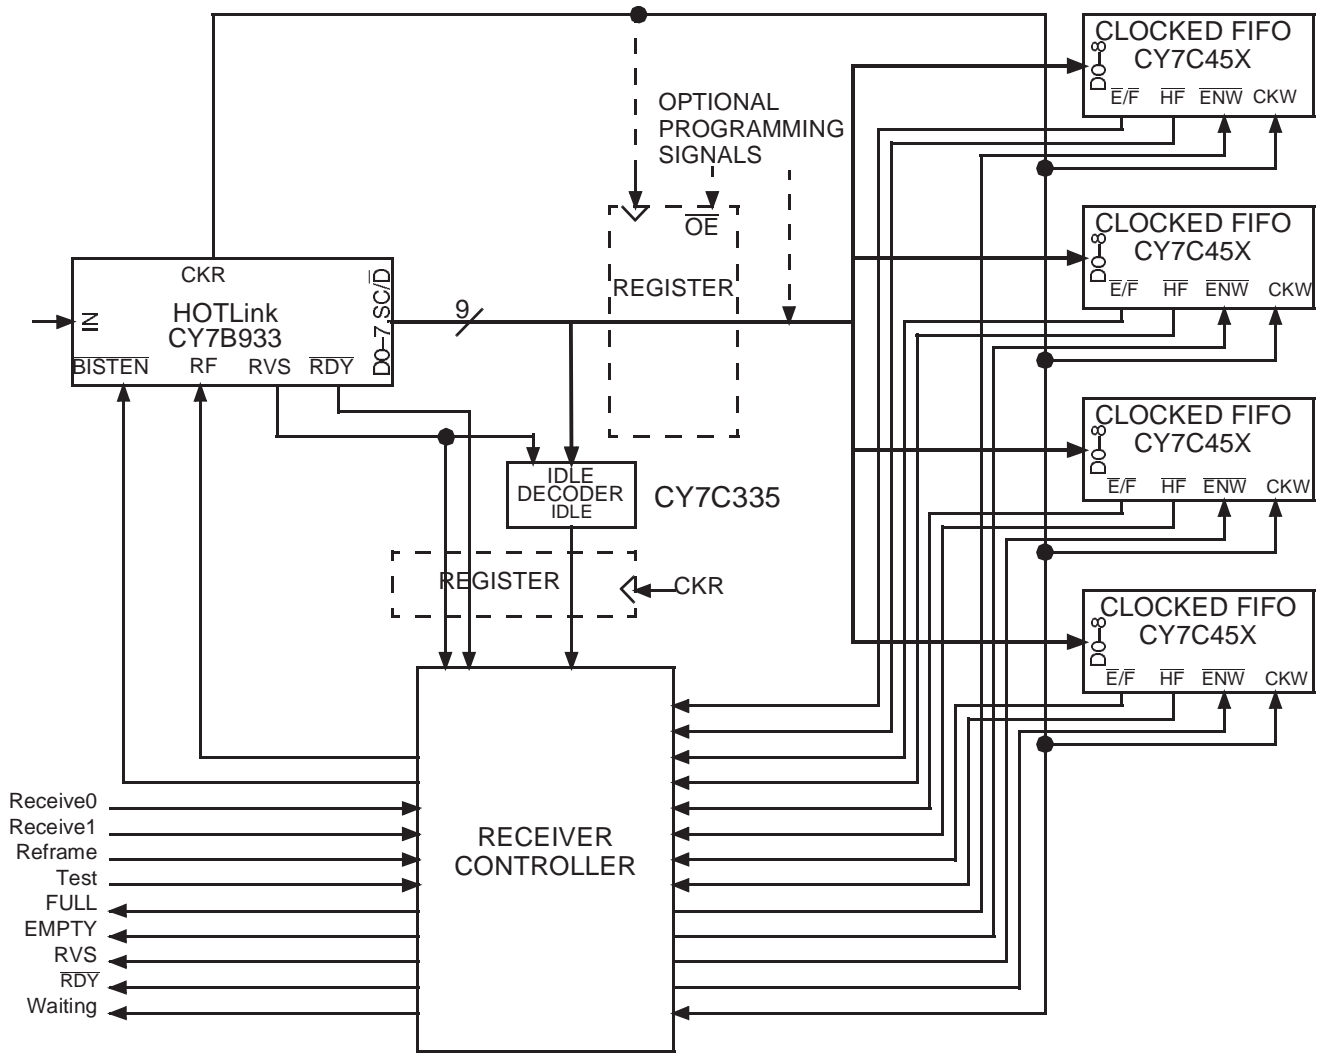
CLOCKED FIFO
CY7C45X
D0–8
$\overline{E}/\overline{F}$ $\overline{HF}$ $\overline{ENW}$ CKW

OPTIONAL PROGRAMMING SIGNALS

$\overline{OE}$
REGISTER

CLOCKED FIFO
CY7C45X
D0–8
$\overline{E}/\overline{F}$ $\overline{HF}$ $\overline{ENW}$ CKW

CKR
HOTLink
CY7B933
IN
$\overline{BISTEN}$ RF RVS $\overline{RDY}$
D0–7,SC/$\overline{D}$

9

CLOCKED FIFO
CY7C45X
D0–8
$\overline{E}/\overline{F}$ $\overline{HF}$ $\overline{ENW}$ CKW

IDLE
DECODER
IDLE
CY7C335

REGISTER
CKR

CLOCKED FIFO
CY7C45X
D0–8
$\overline{E}/\overline{F}$ $\overline{HF}$ $\overline{ENW}$ CKW

RECEIVER
CONTROLLER

Receive0
Receive1
Reframe
Test
FULL
EMPTY
RVS
$\overline{RDY}$
Waiting